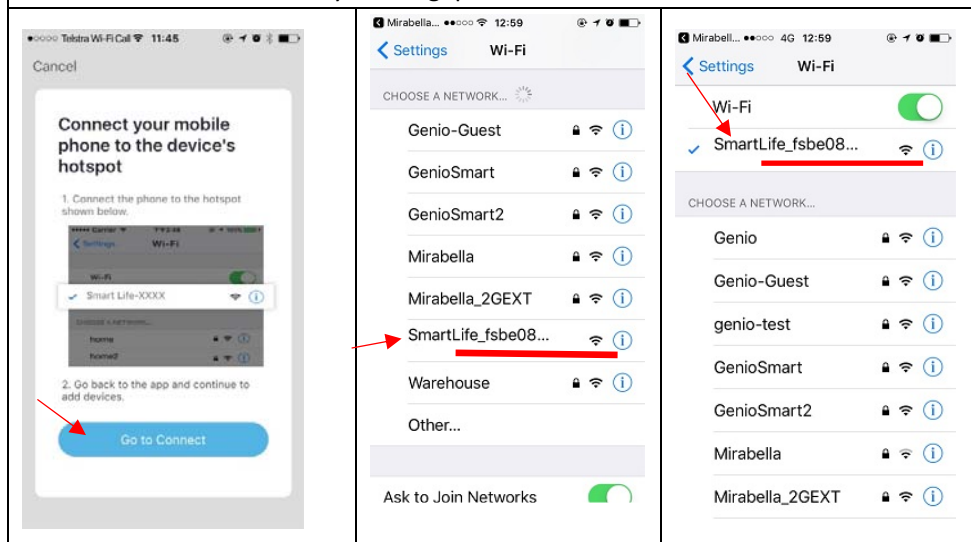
Telstra Wi-Fi Call 11:45

Cancel

Connect your mobile phone to the device's hotspot

1. Connect the phone to the hotspot shown below.

Carrier 10:36 100%

Settings Wi-Fi

Wi-Fi

Smart Life-XXXX

CHOOSE A NETWORK...

home

home2

2. Go back to the app and continue to add devices.

Go to Connect

Mirabella... 12:59

Settings Wi-Fi

CHOOSE A NETWORK...

Genio-Guest

GenioSmart

GenioSmart2

Mirabella

Mirabella_2GEXT

SmartLife_fsbe08...

Warehouse

Other...

Ask to Join Networks

Mirabell... 4G 12:59

Settings Wi-Fi

Wi-Fi

SmartLife_fsbe08...

CHOOSE A NETWORK...

Genio

Genio-Guest

genio-test

GenioSmart

GenioSmart2

Mirabella

Mirabella_2GEXT